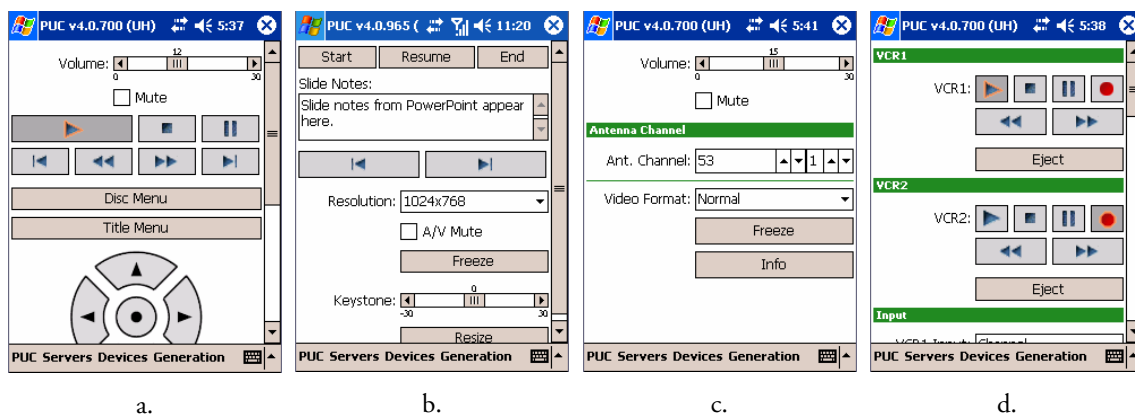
PUC v4.0.700 (UH) 5:37

Volume: 12 0 30

Mute

Disc Menu

Title Menu

PUC Servers Devices Generation

a.

PUC v4.0.965 ( 11:20

Start Resume End

Slide Notes:

Slide notes from PowerPoint appear here.

Resolution: 1024x768

A/V Mute

Freeze

Keystone: 0 -30 30

Resize

PUC Servers Devices Generation

b.

PUC v4.0.700 (UH) 5:41

Volume: 15 0 30

Mute

Antenna Channel

Ant. Channel: 53 1

Video Format: Normal

Freeze

Info

PUC Servers Devices Generation

c.

PUC v4.0.700 (UH) 5:38

VCR1

VCR1:

Eject

VCR2

VCR2:

Eject

Input

VCR1 Input: Channel

PUC Servers Devices Generation

d.